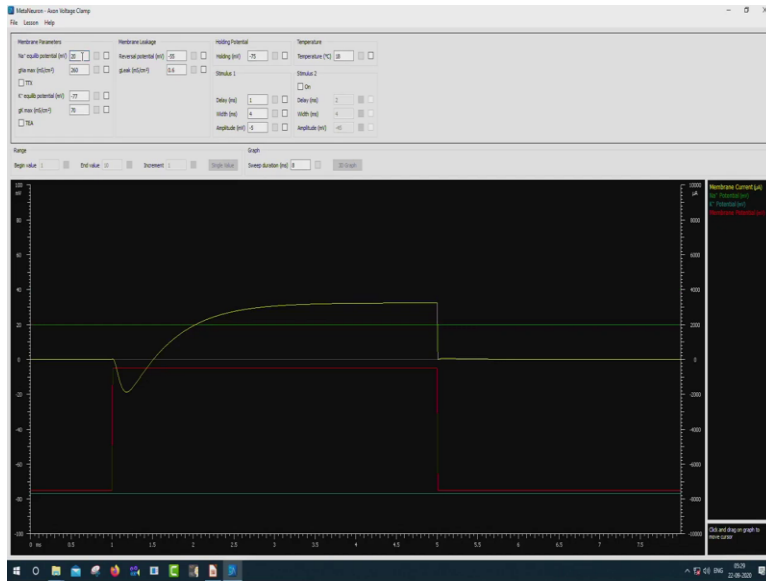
MetaNeuron - Axon Voltage Clamp
File Lesson Help

Membrane Parameters
Na⁺ equilib potential (mV) 20
gNa max (mS/cm²) 260
TTX
K⁺ equilib potential (mV) -77
gK max (mS/cm²) 70
TEA

Membrane Leakage
Reversal potential (mV) -55
gLeak (mS/cm²) 0.6

Holding Potential
Holding (mV) -75

Stimulus 1
Delay (ms) 1
Width (ms) 4
Amplitude (mV) -5

Temperature
Temperature (°C) 18

Stimulus 2
On
Delay (ms) 3
Width (ms) 4
Amplitude (mV) -45

Range
Begin value 1
End value 10
Increment 1
Single Value

Graph
Sweep duration (ms) 8
3D Graph

100 mV
80
60
40
20
0
-20
-40
-60
-80
-100

10000 µA
8000
6000
4000
2000
0
-2000
-4000
-6000
-8000
-10000

0 ms 0.5 1 1.5 2 2.5 3 3.5 4 4.5 5 5.5 6 6.5 7 7.5

Membrane Current (µA)
Na⁺ Potential (mV)
K⁺ Potential (mV)
Membrane Potential (mV)

Click and drag on graph to move cursor

ENG 15:29 22-06-2020